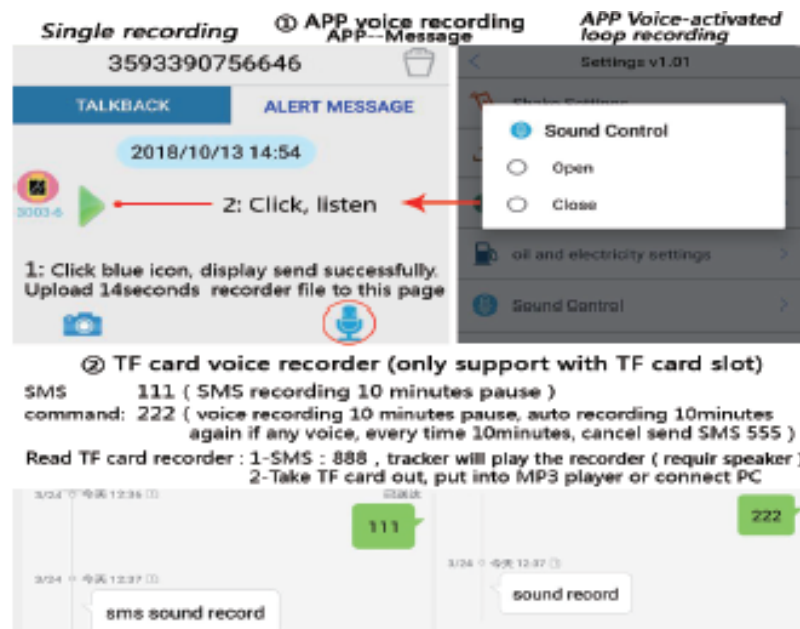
Single recording

① APP voice recording
APP--Message

APP Voice-activated loop recording

3593390756646

TALKBACK

ALERT MESSAGE

2018/10/13 14:54

3003-6

2: Click, listen

1: Click blue icon, display send successfully. Upload 14seconds recorder file to this page

Settings v1.01

Shake Settings

Sound Control

Open

Close

oil and electricity settings

Sound Control

② TF card voice recorder (only support with TF card slot)

SMS command: 111 ( SMS recording 10 minutes pause )

222 ( voice recording 10 minutes pause, auto recording 10minutes again if any voice, every time 10minutes, cancel send SMS 555 )

Read TF card recorder : 1-SMS : 888 , tracker will play the recorder ( requir speaker )
2-Take TF card out, put into MP3 player or connect PC

3/24 今天 12:36

111

3/24 今天 12:37

sms sound record

222

3/24 今天 12:37

sound record